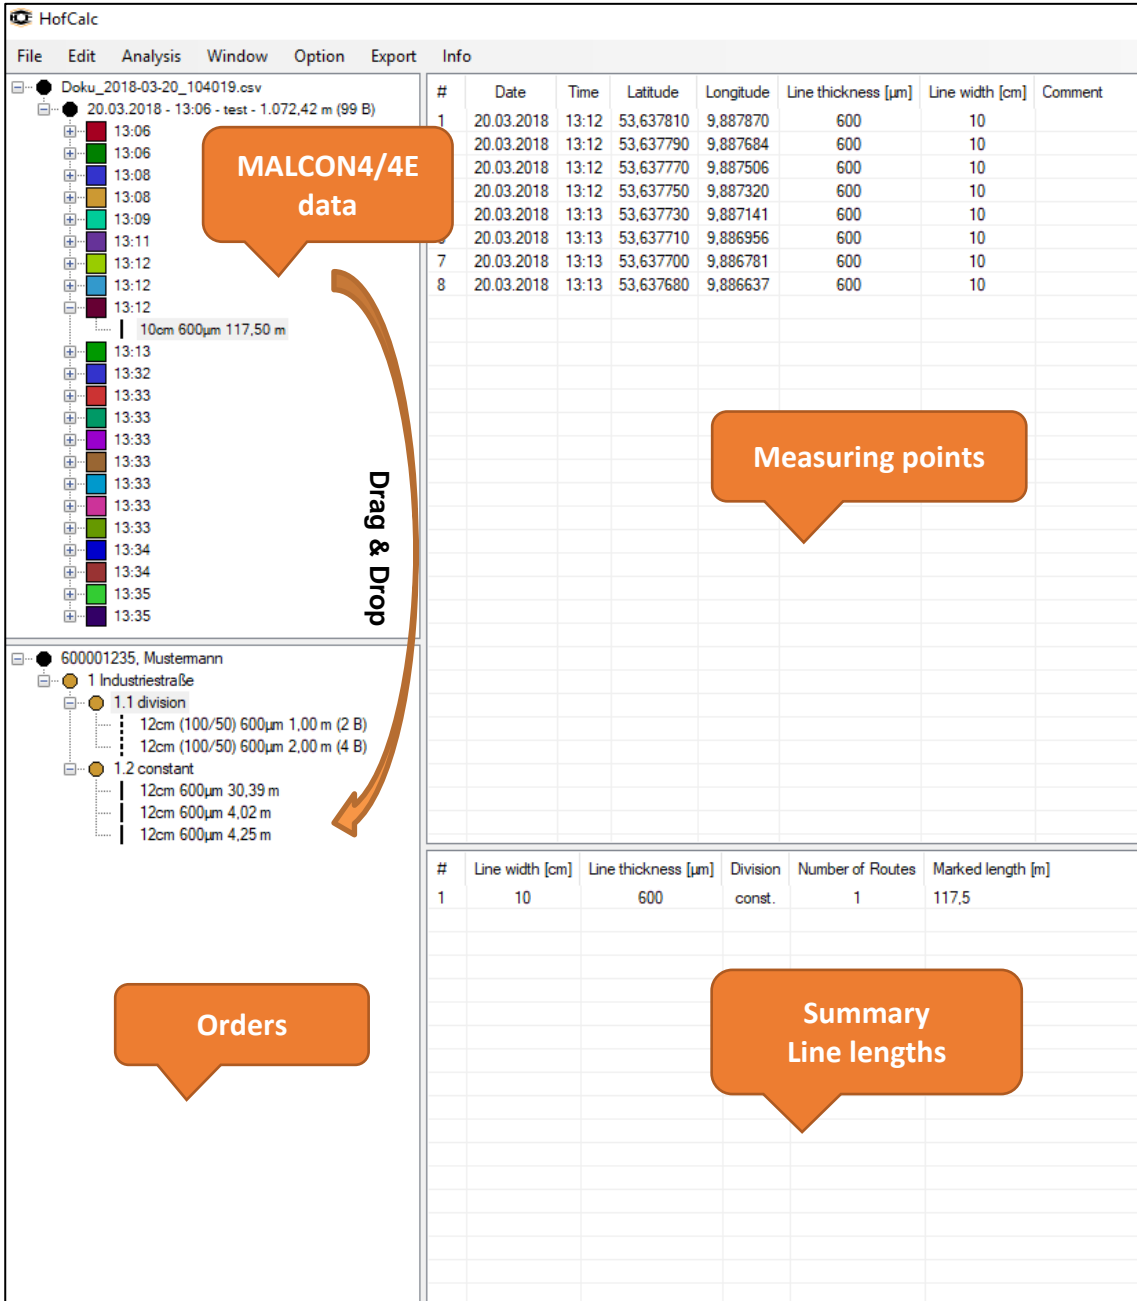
HofCalc

File Edit Analysis Window Option Export Info

Doku_2018-03-20_104019.csv
20.03.2018 - 13:06 - test - 1.072,42 m (99 B)
13:06
13:06
13:08
13:08
13:09
13:11
13:12
13:12
13:12
10cm 600µm 117,50 m
13:13
13:32
13:33
13:33
13:33
13:33
13:33
13:33
13:33
13:34
13:34
13:35
13:35

MALCON4/4E data

Drag & Drop

600001235, Mustermann
1 Industriestraße
1.1 division
12cm (100/50) 600µm 1,00 m (2 B)
12cm (100/50) 600µm 2,00 m (4 B)
1.2 constant
12cm 600µm 30,39 m
12cm 600µm 4,02 m
12cm 600µm 4,25 m

Orders

| # | Date | Time | Latitude | Longitude | Line thickness [µm] | Line width [cm] | Comment |
|---|---|---|---|---|---|---|---|
| 1 | 20.03.2018 | 13:12 | 53,637810 | 9,887870 | 600 | 10 | |
| | 20.03.2018 | 13:12 | 53,637790 | 9,887684 | 600 | 10 | |
| | 20.03.2018 | 13:12 | 53,637770 | 9,887506 | 600 | 10 | |
| | 20.03.2018 | 13:12 | 53,637750 | 9,887320 | 600 | 10 | |
| | 20.03.2018 | 13:13 | 53,637730 | 9,887141 | 600 | 10 | |
| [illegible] | 20.03.2018 | 13:13 | 53,637710 | 9,886956 | 600 | 10 | |
| 7 | 20.03.2018 | 13:13 | 53,637700 | 9,886781 | 600 | 10 | |
| 8 | 20.03.2018 | 13:13 | 53,637680 | 9,886637 | 600 | 10 | |

Measuring points

| # | Line width [cm] | Line thickness [µm] | Division | Number of Routes | Marked length [m] |
|---|---|---|---|---|---|
| 1 | 10 | 600 | const. | 1 | 117,5 |

Summary
Line lengths